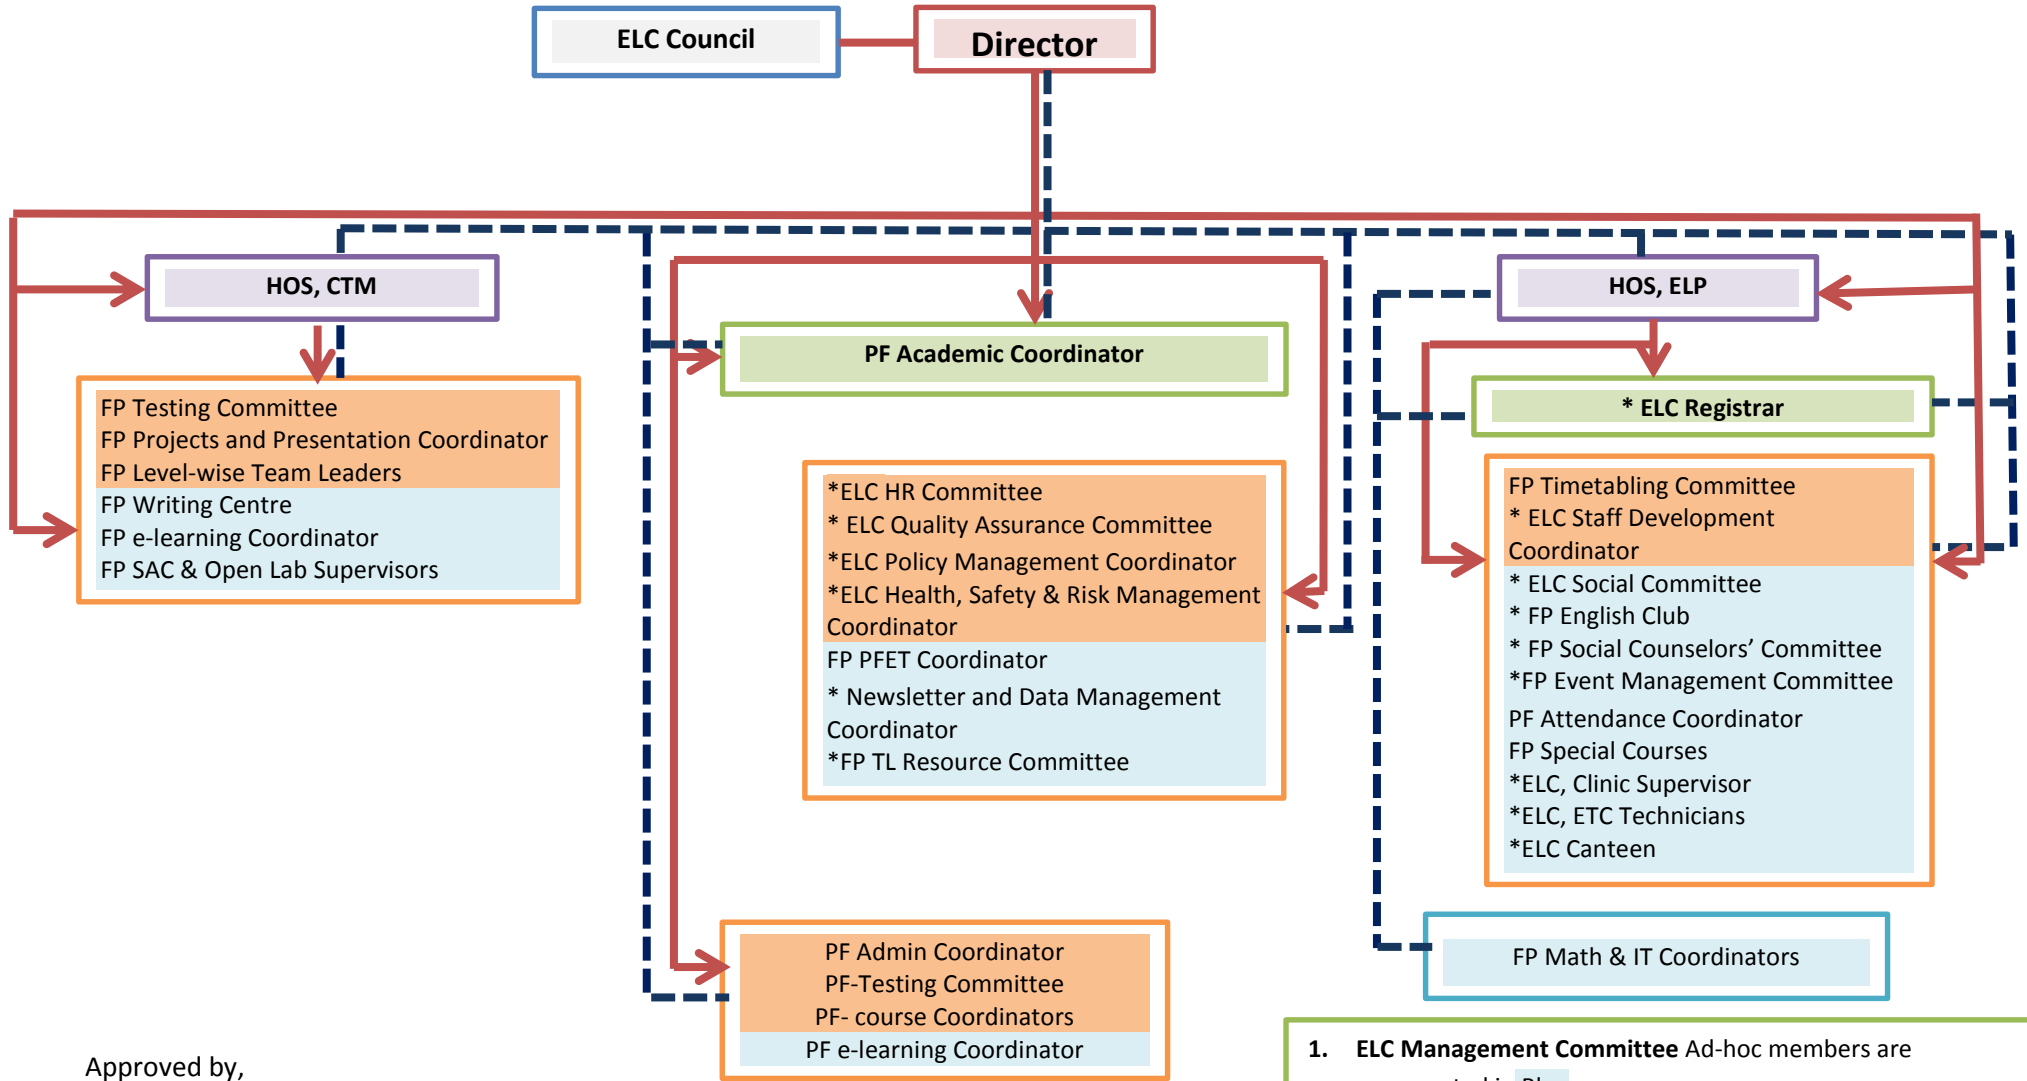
ELC Council

Director

HOS, CTM

FP Testing Committee
FP Projects and Presentation Coordinator
FP Level-wise Team Leaders
FP Writing Centre
FP e-learning Coordinator
FP SAC & Open Lab Supervisors

PF Academic Coordinator

*ELC HR Committee
* ELC Quality Assurance Committee
*ELC Policy Management Coordinator
*ELC Health, Safety & Risk Management Coordinator
FP PFET Coordinator
* Newsletter and Data Management Coordinator
*FP TL Resource Committee

HOS, ELP

* ELC Registrar

FP Timetabling Committee
* ELC Staff Development Coordinator
* ELC Social Committee
* FP English Club
* FP Social Counselors' Committee
*FP Event Management Committee
PF Attendance Coordinator
FP Special Courses
*ELC, Clinic Supervisor
*ELC, ETC Technicians
*ELC Canteen

FP Math & IT Coordinators

PF Admin Coordinator
PF-Testing Committee
PF- course Coordinators
PF e-learning Coordinator

Approved by,

1. ELC Management Committee Ad-hoc members are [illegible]